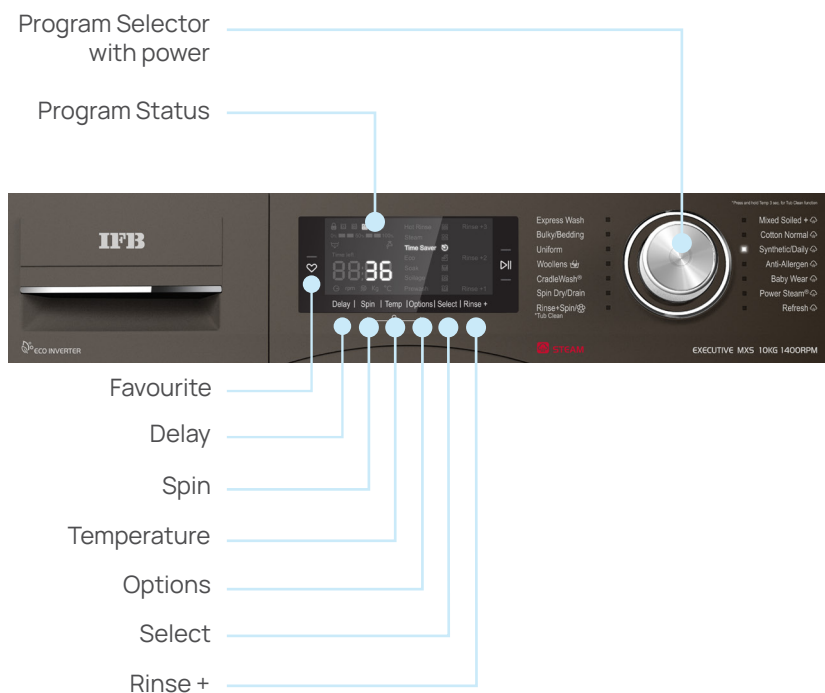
Program Selector with power

Program Status

IFB

ECO INVERTER

Hot Rinse
Steam
Time Saver
Eco
Soak
Rinse +3
Rinse +2
Rinse +1

36

Delay | Spin | Temp | Options | Select | Rinse +

Express Wash
Bulky/Bedding
Uniform
Woollens
CradleWash®
Spin Dry/Drain
Rinse+Spin/
*Tub Clean

STEAM

*Press and hold Temp 3 sec. for Tub Clean function

Mixed Soiled +
Cotton Normal
Synthetic/Daily
Anti-Allergen
Baby Wear
Power Steam®
Refresh

EXECUTIVE MXS 10KG 1400RPM

Favourite

Delay

Spin

Temperature

Options

Select

Rinse +